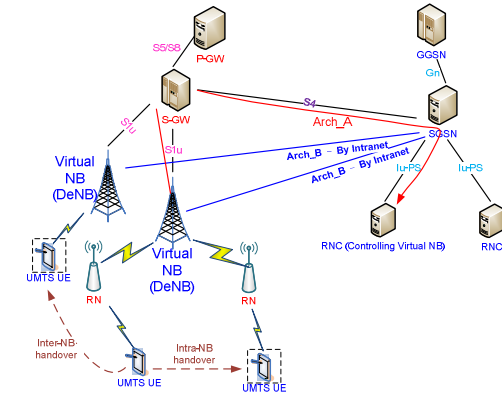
S5/S8
P-GW
GGSN
Gn
S4
S1u
S-GW
Arch_A
SGSN
S1u
Virtual NB (DeNB)
Arch_B – By Intranet
Arch_B – By Intranet
Iu-PS
Iu-PS
Virtual NB (DeNB)
RNC (Controlling Virtual NB)
RNC
UMTS UE
RN
RN
Inter-NB handover
Intra-NB handover
UMTS UE
UMTS UE